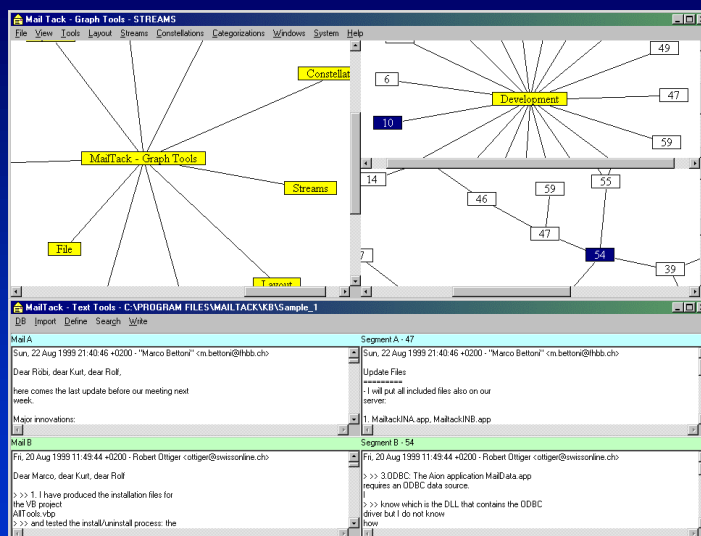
Mail Tack - Graph Tools - STREAMS

File View Tools Layout Streams Constellations Categorizations Windows System Help

Constellat

MailTack - Graph Tools

Streams

File

Layout

49

6

Development

47

10

59

14

55

59

46

47

7

54

39

MailTack - Text Tools - C:\PROGRAM FILES\MAILTACK\KB\Sample_1

DB Import Define Search Write

Mail A

Sun, 22 Aug 1999 21:40:46 +0200 - "Marco Bettoni" <m.bettoni@thbb.ch>

Dear Röbi, dear Kurt, dear Rolf,

here comes the last update before our meeting next week.

Major innovations:

Segment A - 47

Sun, 22 Aug 1999 21:40:46 +0200 - "Marco Bettoni" <m.bettoni@thbb.ch>

Update Files
==========
- I will put all included files also on our server:

1. MailtackINA.app, MailtackINB.app

Mail B

Fri, 20 Aug 1999 11:49:44 +0200 - Robert Ottiger <rottiger@swissonline.ch>

Dear Marco, dear Kurt, dear Rolf

> >> 1. I have produced the installation files for the VB project
AllTools.vbp
> >> and tested the install/uninstall process: the

Segment B - 54

Fri, 20 Aug 1999 11:49:44 +0200 - Robert Ottiger <rottiger@swissonline.ch>

> >> 3.ODBC: The Aion application MailData.app requires an ODBC data source.
|
> >> know which is the DLL that contains the ODBC driver but I do not know
how